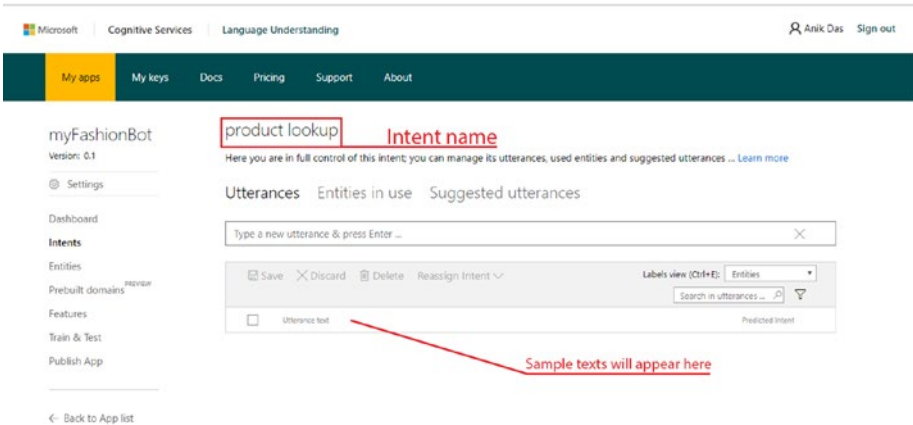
Microsoft Cognitive Services Language Understanding

Anik Das Sign out

My apps My keys Docs Pricing Support About

myFashionBot
Version: 0.1

Settings

Dashboard
Intents
Entities
Prebuilt domains PREVIEW
Features
Train & Test
Publish App

← Back to App list

product lookup

Intent name

Here you are in full control of this intent; you can manage its utterances, used entities and suggested utterances ... Learn more

Utterances Entities in use Suggested utterances

Type a new utterance & press Enter ...

Save Discard Delete Reassign Intent

Labels view (Ctrl+E): Entities

Search in utterances ...

Utterance text

Predicted Intent

Sample texts will appear here